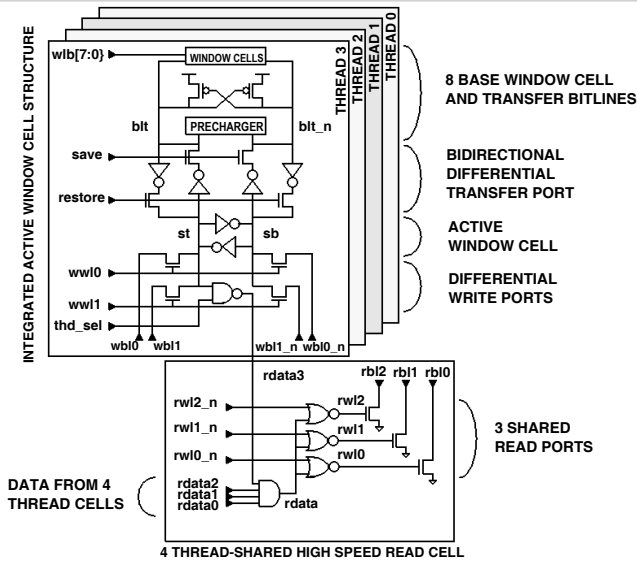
INTEGRATED ACTIVE WINDOW CELL STRUCTURE

wlb[7:0]

WINDOW CELLS

THREAD 3
THREAD 2
THREAD 1
THREAD 0

8 BASE WINDOW CELL AND TRANSFER BITLINES

blt

PRECHARGER

blt_n

save

BIDIRECTIONAL DIFFERENTIAL TRANSFER PORT

restore

ACTIVE WINDOW CELL

st

sb

wwl0

DIFFERENTIAL WRITE PORTS

wwl1

thd_sel

wbl0 wbl1

wbl1_n wbl0_n

rdata3

rbl2 rbl1 rbl0

rwl2_n

rwl2

rwl1_n

rwl1

3 SHARED READ PORTS

rwl0_n

rwl0

DATA FROM 4 THREAD CELLS

rdata2
rdata1
rdata0

rdata

4 THREAD-SHARED HIGH SPEED READ CELL